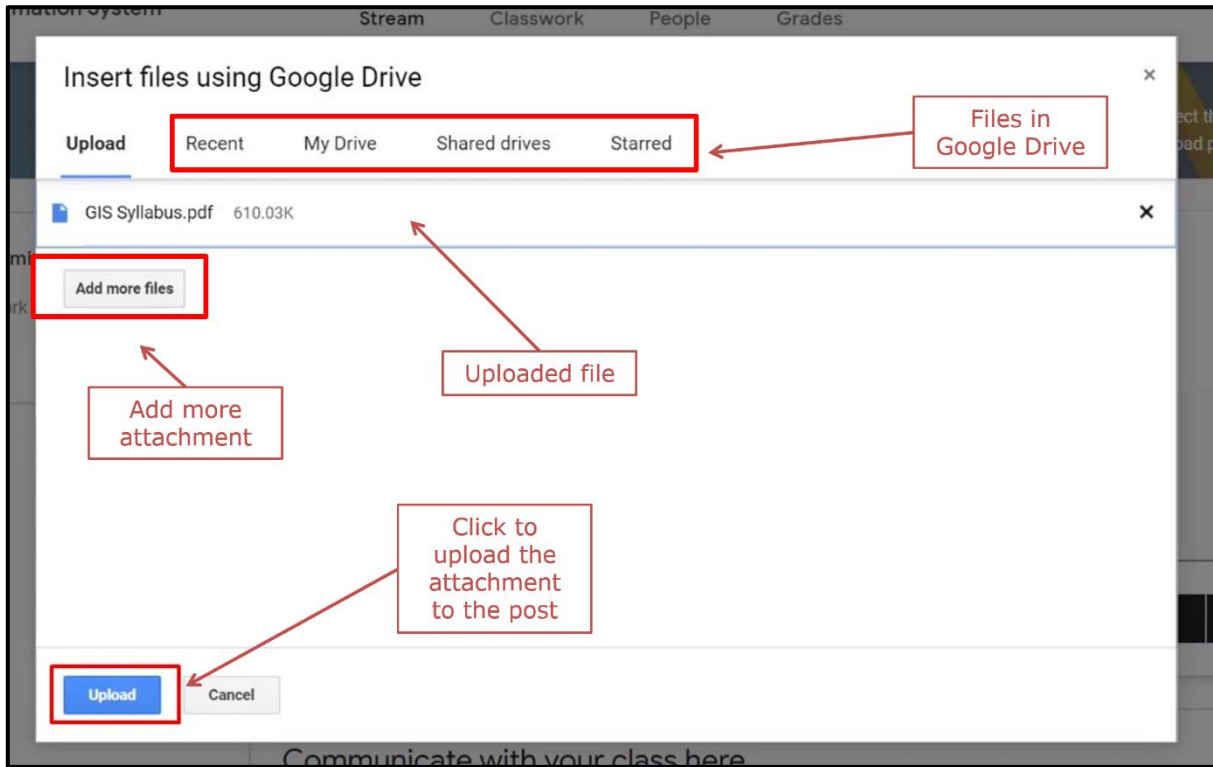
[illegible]mation System Stream Classwork People Grades

Insert files using Google Drive

×

Upload Recent My Drive Shared drives Starred

Files in Google Drive

GIS Syllabus.pdf 610.03K

×

Add more files

Uploaded file

Add more attachment

Click to upload the attachment to the post

Upload Cancel

Communicate with your class here